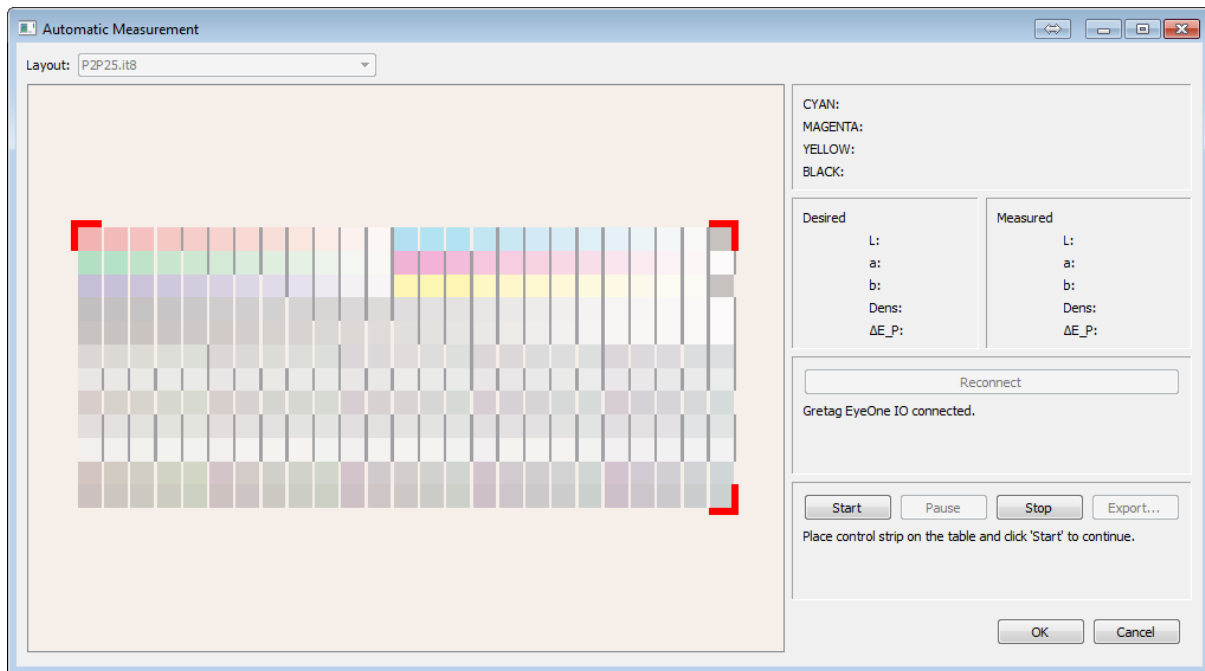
Automatic Measurement

Layout: P2P25.it8

CYAN:
MAGENTA:
YELLOW:
BLACK:

Desired
L:
a:
b:
Dens:
ΔE_P:

Measured
L:
a:
b:
Dens:
ΔE_P:

Reconnect

Gretag EyeOne IO connected.

Start
Pause
Stop
Export...

Place control strip on the table and click 'Start' to continue.

OK
Cancel